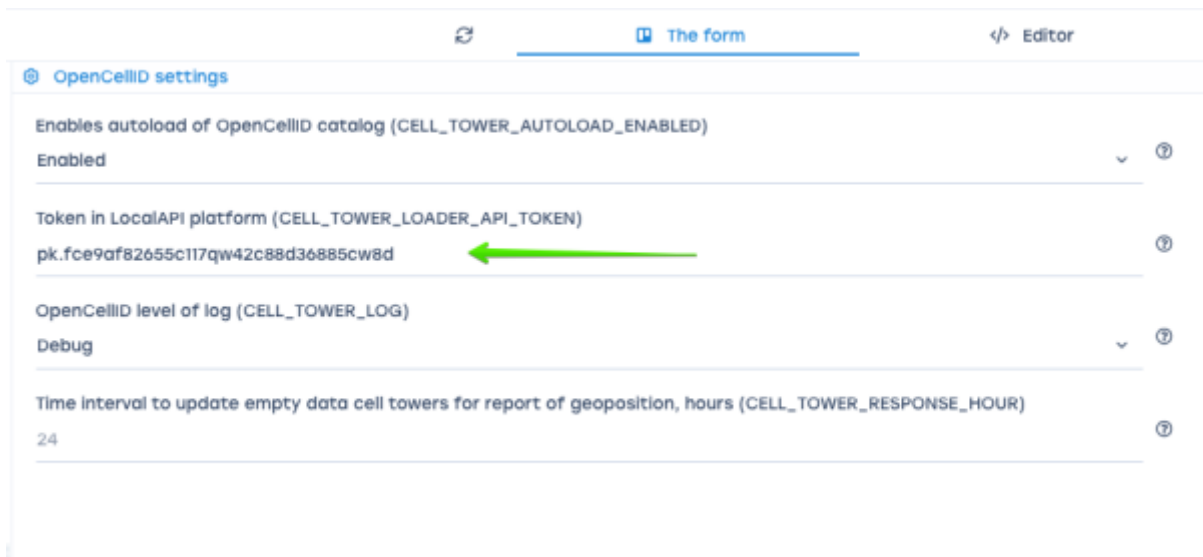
The form

</> Editor

OpenCellID settings

Enables autoload of OpenCellID catalog (CELL_TOWER_AUTOLOAD_ENABLED)

Enabled

Token in LocalAPI platform (CELL_TOWER_LOADER_API_TOKEN)

pk.fce9af82655c117qw42c88d36885cw8d

OpenCellID level of log (CELL_TOWER_LOG)

Debug

Time interval to update empty data cell towers for report of geoposition, hours (CELL_TOWER_RESPONSE_HOUR)

24